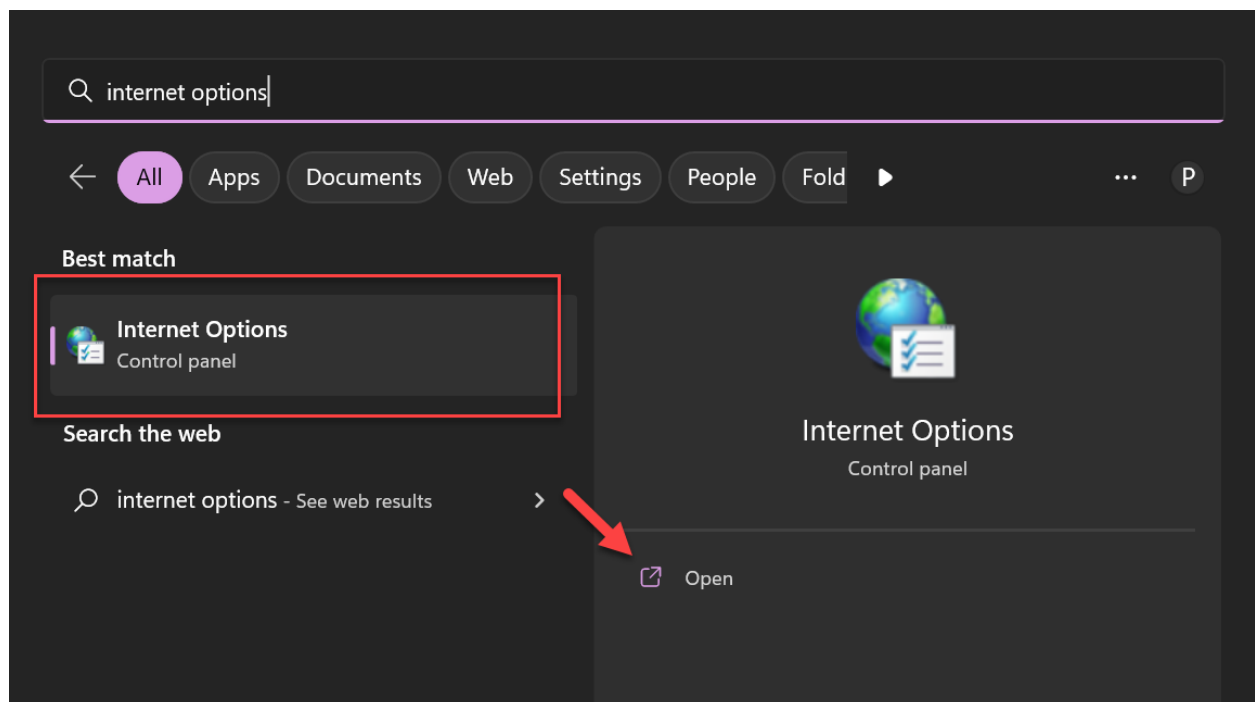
internet options

All Apps Documents Web Settings People Fold ... P

Best match

Internet Options
Control panel

Search the web

internet options - See web results

Internet Options
Control panel

Open